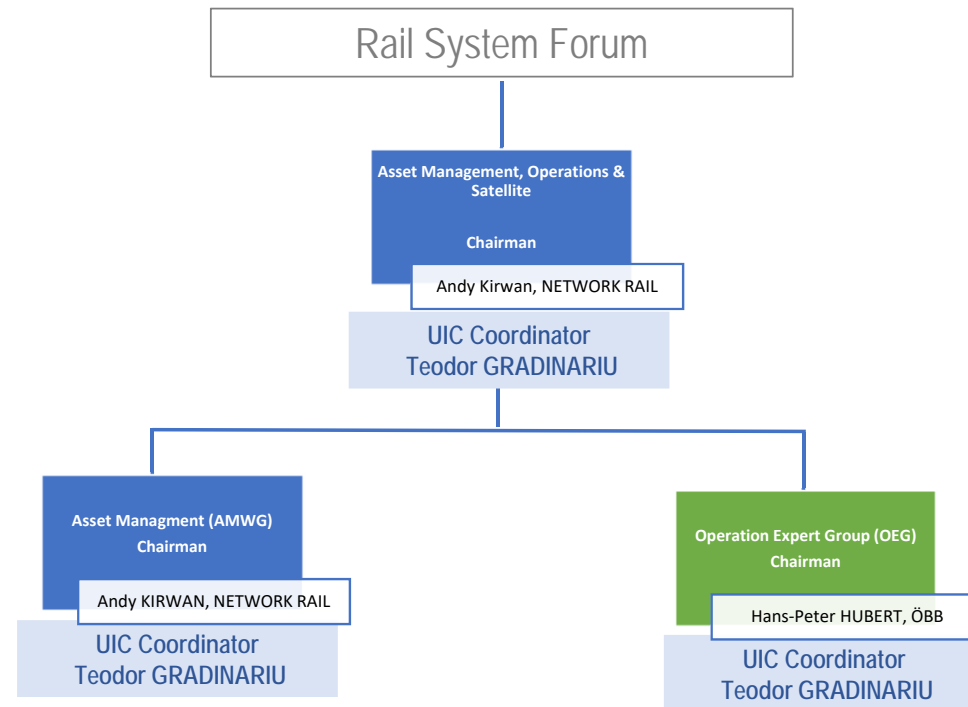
Rail System Forum

Asset Management, Operations & Satellite

Chairman

Andy Kirwan, NETWORK RAIL

UIC Coordinator
Teodor GRADINARIU

Asset Managment (AMWG)
Chairman

Andy KIRWAN, NETWORK RAIL

UIC Coordinator
Teodor GRADINARIU

Operation Expert Group (OEG)
Chairman

Hans-Peter HUBERT, ÖBB

UIC Coordinator
Teodor GRADINARIU